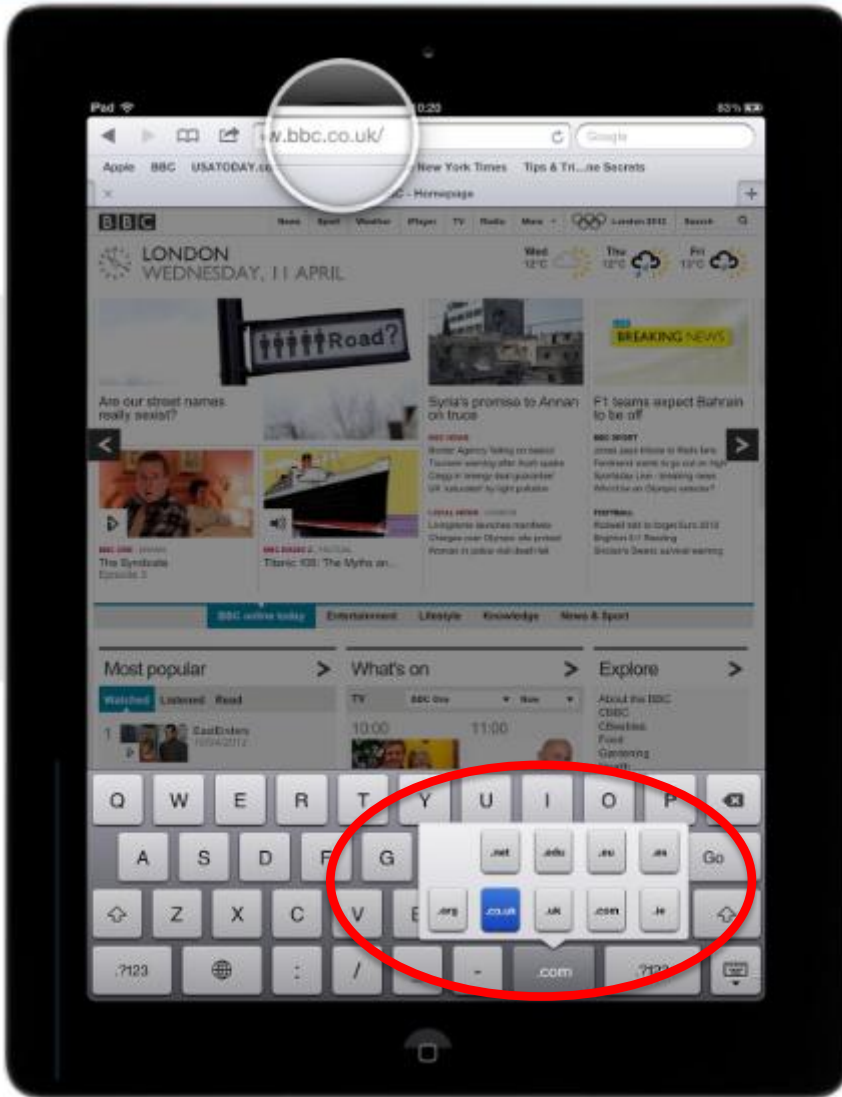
iPad 10:20 83%

w.bbc.co.uk/

Google

Apple BBC USATODAY.c New York Times Tips & Tri...ne Secrets

BBC - Homepage

BBC Home Sport Weather iPlayer TV Radio More London 2012 Search

LONDON
WEDNESDAY, 11 APRIL

Wed 12°C Thu 12°C Fri 13°C

Road?

BREAKING NEWS

Are our street names really sexist?

Syria's promise to Annan on truce

F1 teams expect Bahrain to be off

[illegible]

The Syndicate
Episode 3

Titanic 100: The Myths on...

BBC online today Entertainment Lifestyle Knowledge News & Sport

Most popular

Watched Listened Read

1 EastEnders

What's on

TV BBC One Now

10:00 11:00

Explore

About the BBC
CBBC
CBeebies
Food
Gardening

Q W E R T Y U I O P

A S D F G Go

Z X C V B

.?123 : / - .com .?123

.net .edu .eu .es

.org .co.uk .uk .com .ie